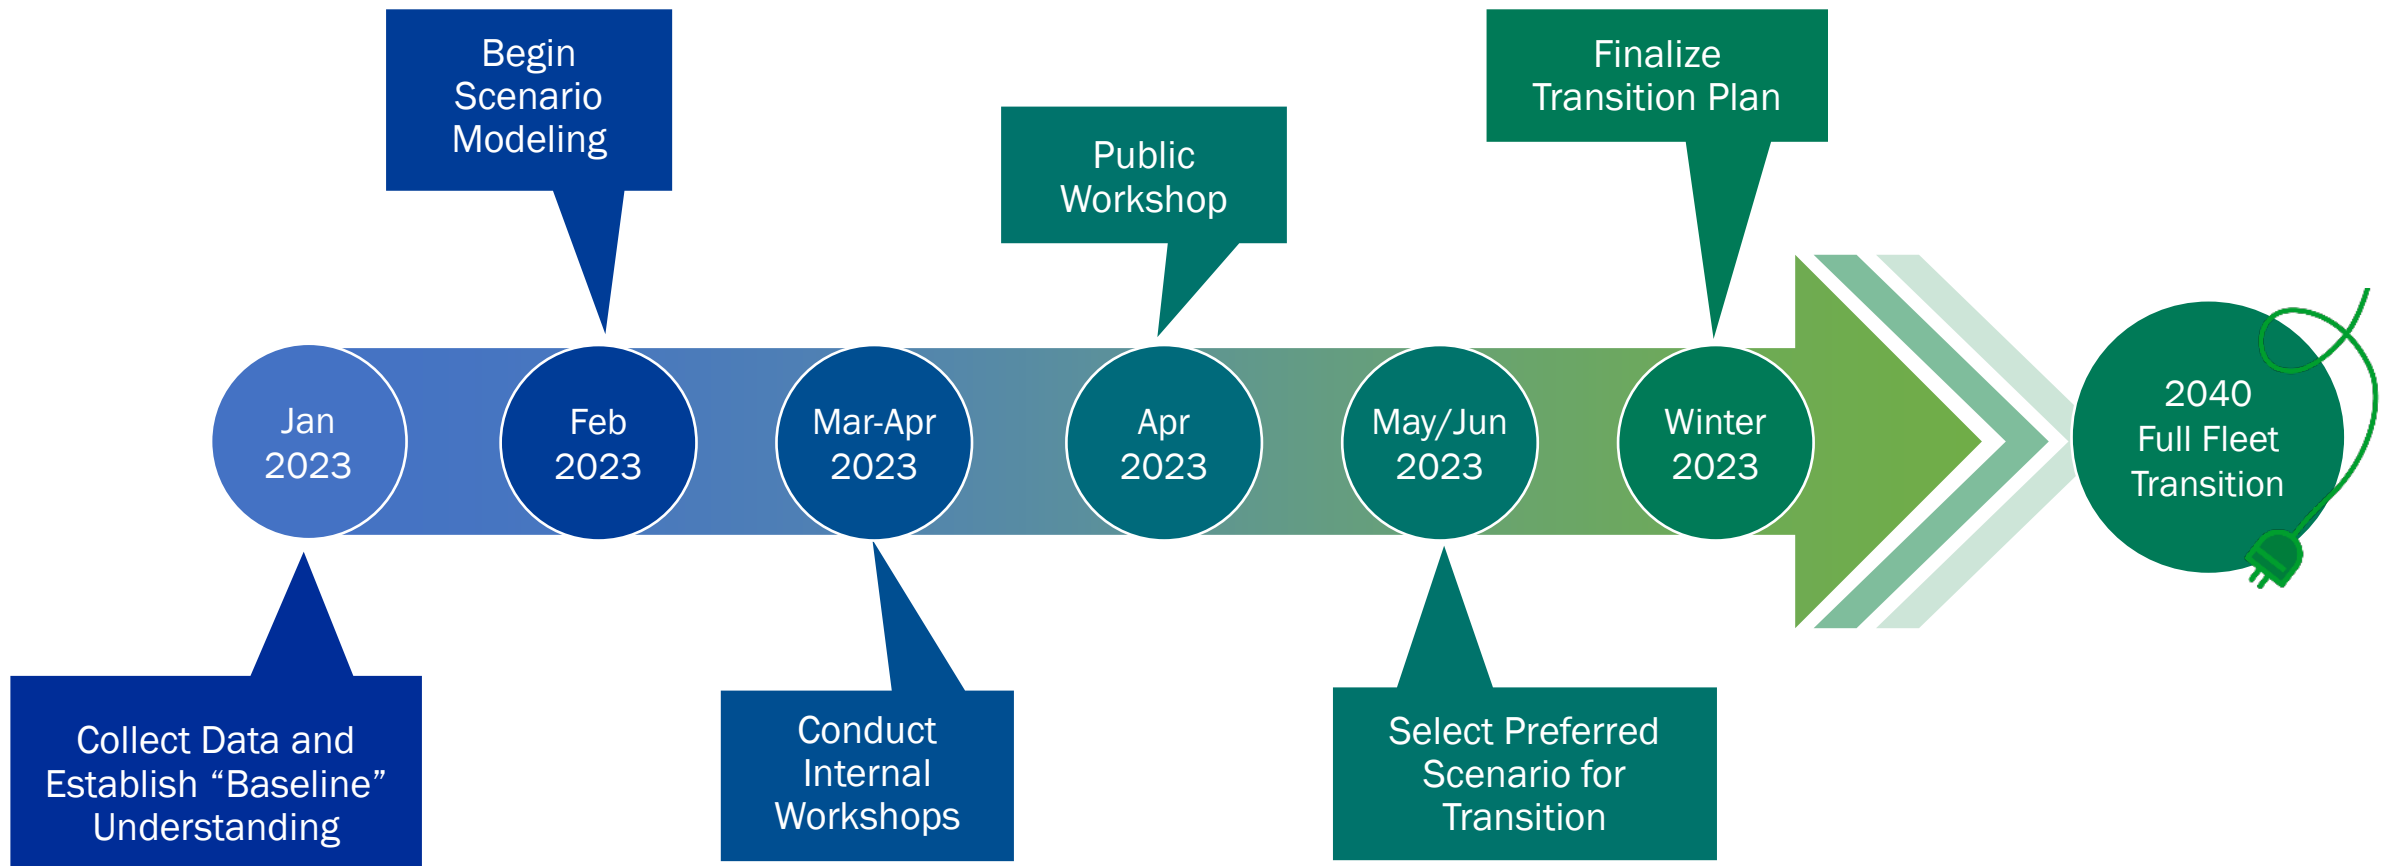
Begin Scenario Modeling

Public Workshop

Finalize Transition Plan

Jan 2023

Feb 2023

Mar-Apr 2023

Apr 2023

May/Jun 2023

Winter 2023

2040 Full Fleet Transition

Collect Data and Establish “Baseline” Understanding

Conduct Internal Workshops

Select Preferred Scenario for Transition